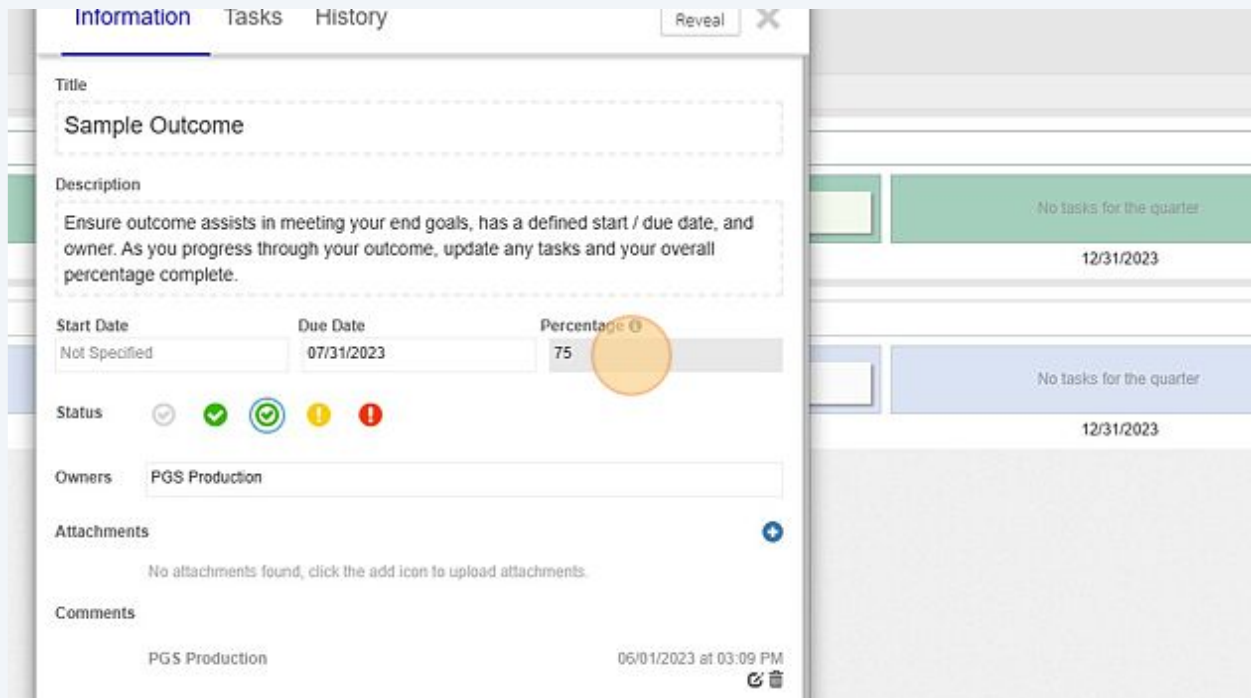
Information Tasks History

Reveal

Title

Sample Outcome

Description

Ensure outcome assists in meeting your end goals, has a defined start / due date, and owner. As you progress through your outcome, update any tasks and your overall percentage complete.

Start Date
Not Specified

Due Date
07/31/2023

Percentage
75

Status

Owners PGS Production

Attachments

No attachments found, click the add icon to upload attachments.

Comments

PGS Production

06/01/2023 at 03:09 PM

No tasks for the quarter

12/31/2023

No tasks for the quarter

12/31/2023